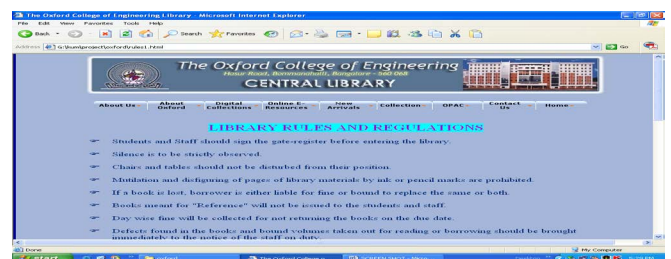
The Oxford College of Engineering Library - Microsoft Internet Explorer

File Edit View Favorites Tools Help

Back Search Favorites

Address G:\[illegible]\project\oxford\rules1.html

Go

The Oxford College of Engineering
Hosur Road, Bommanahalli, Bangalore - 560 068
CENTRAL LIBRARY

About Us | About Oxford | Digital Collections | Online E-Resources | New Arrivals | Collection | OPAC | Contact Us | Home

LIBRARY RULES AND REGULATIONS

Students and Staff should sign the gate-register before entering the library.

Silence is to be strictly observed.

Chairs and tables should not be disturbed from their position.

Mutilation and disfiguring of pages of library materials by ink or pencil marks are prohibited.

If a book is lost, borrower is either liable for fine or bound to replace the same or both.

Books meant for "Reference" will not be issued to the students and staff.

Day wise fine will be collected for not returning the books on the due date.

Defects found in the books and bound volumes taken out for reading or borrowing should be brought immediately to the notice of the staff on duty.

Done

My Computer

start | oxford | The Oxford College o... | SCREEN SHOT - Micro...